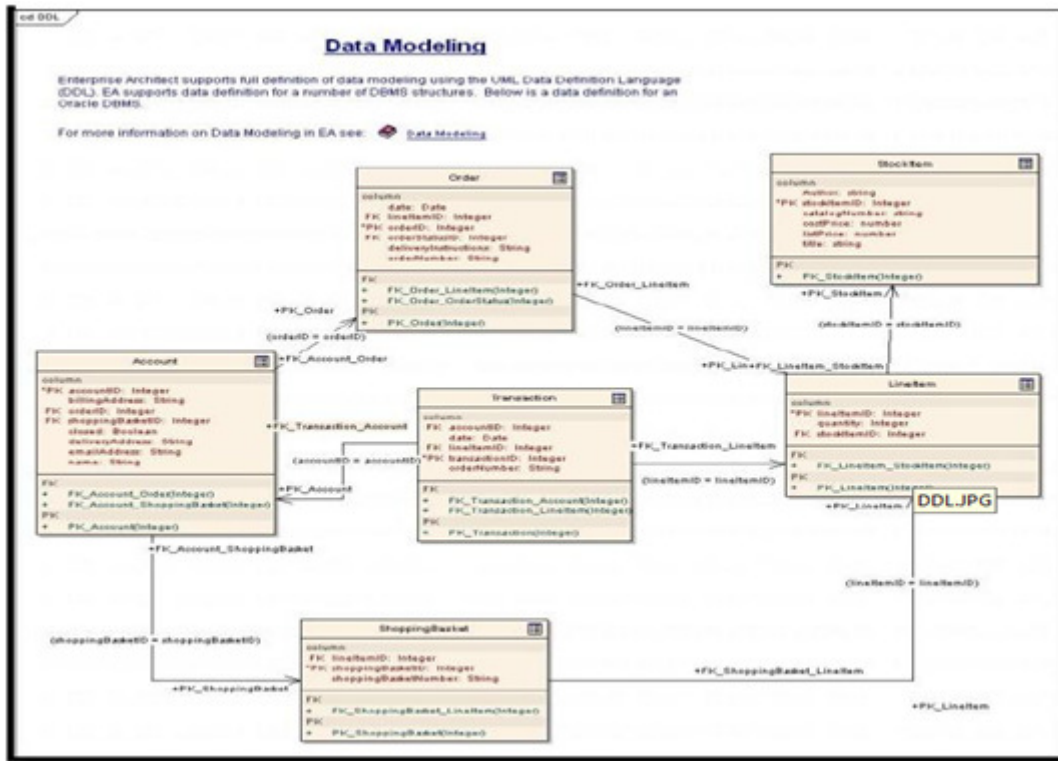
cd DDL

Data Modeling

Enterprise Architect supports full definition of data modeling using the UML Data Definition Language (DDL). EA supports data definition for a number of DBMS structures. Below is a data definition for an Oracle DBMS.

For more information on Data Modeling in EA see: Data Modeling

Order
column
date: Date
FK lineItemID: Integer
*PK orderID: Integer
FK orderStatusID: Integer
deliveryInstructions: String
orderNumber: String
FK
+ FK_Order_LineItem(Integer)
+ FK_Order_OrderStatus(Integer)
PK
+ PK_Order(Integer)

StockItem
column
Author: string
*PK stockItemID: Integer
catalogNumber: string
costPrice: number
listPrice: number
title: string
PK
+ PK_StockItem(Integer)

+FK_Order_LineItem
+PK_StockItem
(stockItemID = stockItemID)
+PK_Order
(orderID = orderID)
(lineItemID = lineItemID)
+FK_Account_Order
+PK_Lin+FK_LineItem_StockItem

Account
column
*PK accountID: Integer
billingAddress: String
FK orderID: Integer
FK shoppingBasketID: Integer
closed: Boolean
deliveryAddress: String
emailAddress: String
name: String
FK
+ FK_Account_Order(Integer)
+ FK_Account_ShoppingBasket(Integer)
PK
+ PK_Account(Integer)

Transaction
column
FK accountID: Integer
date: Date
FK lineItemID: Integer
*PK transactionID: Integer
orderNumber: String
FK
+ FK_Transaction_Account(Integer)
+ FK_Transaction_LineItem(Integer)
PK
+ PK_Transaction(Integer)

LineItem
column
*PK lineItemID: Integer
quantity: Integer
FK stockItemID: Integer
FK
+ FK_LineItem_StockItem(Integer)
PK
+ PK_LineItem(Integer)

+FK_Transaction_Account
(accountID = accountID)
+PK_Account
+FK_Transaction_LineItem
(lineItemID = lineItemID)
+PK_LineItem
DDL.JPG
+FK_Account_ShoppingBasket
(lineItemID = lineItemID)
(shoppingBasketID = shoppingBasketID)

ShoppingBasket
column
FK lineItemID: Integer
*PK shoppingBasketID: Integer
shoppingBasketNumber: String
FK
+ FK_ShoppingBasket_LineItem(Integer)
PK
+ PK_ShoppingBasket(Integer)

+FK_ShoppingBasket_LineItem
+PK_ShoppingBasket
+PK_LineItem